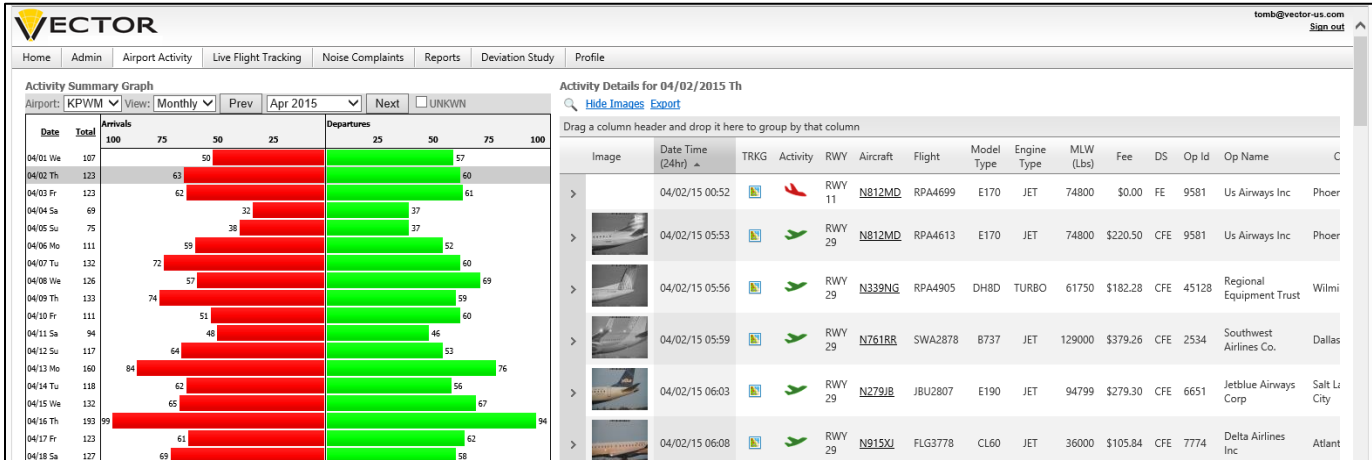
VECTOR

tomb@vector-us.com
Sign out

Home | Admin | Airport Activity | Live Flight Tracking | Noise Complaints | Reports | Deviation Study | Profile

Activity Summary Graph

Airport: KPWM View: Monthly Prev Apr 2015 Next UNKWN

| Date | Total | Arrivals | Departures |
|---|---|---|---|
| 04/01 We | 107 | 50 | 57 |
| 04/02 Th | 123 | 63 | 60 |
| 04/03 Fr | 123 | 62 | 61 |
| 04/04 Sa | 69 | 32 | 37 |
| 04/05 Su | 75 | 38 | 37 |
| 04/06 Mo | 111 | 59 | 52 |
| 04/07 Tu | 132 | 72 | 60 |
| 04/08 We | 126 | 57 | 69 |
| 04/09 Th | 133 | 74 | 59 |
| 04/10 Fr | 111 | 51 | 60 |
| 04/11 Sa | 94 | 48 | 46 |
| 04/12 Su | 117 | 64 | 53 |
| 04/13 Mo | 160 | 84 | 76 |
| 04/14 Tu | 118 | 62 | 56 |
| 04/15 We | 132 | 65 | 67 |
| 04/16 Th | 193 | 99 | 94 |
| 04/17 Fr | 123 | 61 | 62 |
| 04/18 Sa | 127 | 69 | 58 |

Arrivals: 100 75 50 25
Departures: 25 50 75 100

Activity Details for 04/02/2015 Th

Hide Images Export

Drag a column header and drop it here to group by that column

| Image | Date Time (24hr) | TRKG | Activity | RWY | Aircraft | Flight | Model Type | Engine Type | MLW (Lbs) | Fee | DS | Op Id | Op Name | C |
|---|---|---|---|---|---|---|---|---|---|---|---|---|---|---|
| | 04/02/15 00:52 | | | RWY 11 | N812MD | RPA4699 | E170 | JET | 74800 | $0.00 | FE | 9581 | Us Airways Inc | Phoer |
| | 04/02/15 05:53 | | | RWY 29 | N812MD | RPA4613 | E170 | JET | 74800 | $220.50 | CFE | 9581 | Us Airways Inc | Phoer |
| | 04/02/15 05:56 | | | RWY 29 | N339NG | RPA4905 | DH8D | TURBO | 61750 | $182.28 | CFE | 45128 | Regional Equipment Trust | Wilmi |
| | 04/02/15 05:59 | | | RWY 29 | N761RR | SWA2878 | B737 | JET | 129000 | $379.26 | CFE | 2534 | Southwest Airlines Co. | Dallas |
| | 04/02/15 06:03 | | | RWY 29 | N279JB | JBU2807 | E190 | JET | 94799 | $279.30 | CFE | 6651 | Jetblue Airways Corp | Salt La City |
| | 04/02/15 06:08 | | | RWY 29 | N915XJ | FLG3778 | CL60 | JET | 36000 | $105.84 | CFE | 7774 | Delta Airlines Inc | Atlant |